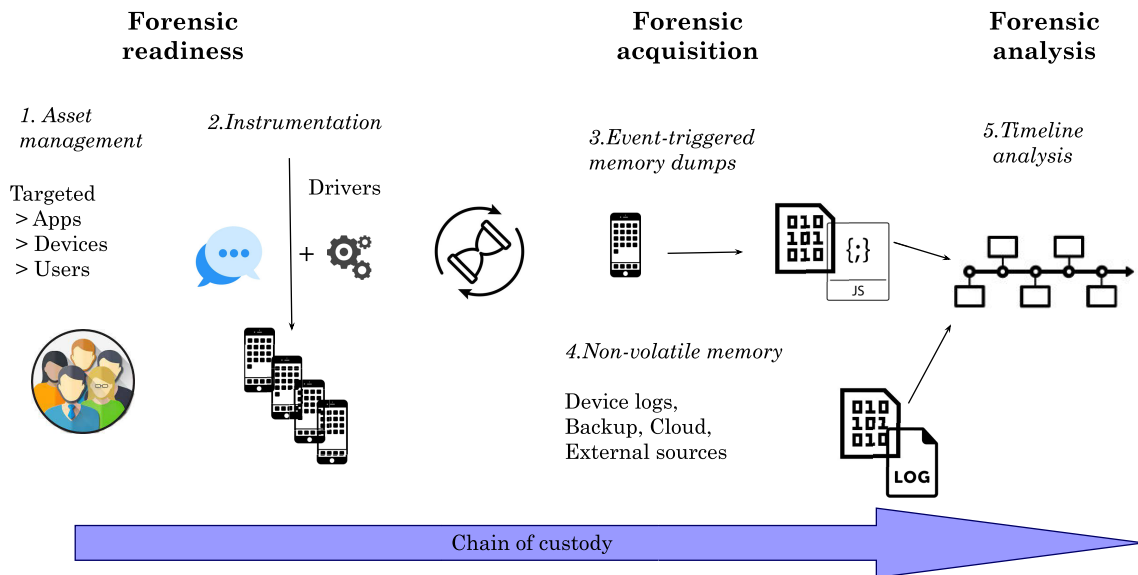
Forensic readiness

Forensic acquisition

Forensic analysis

1. Asset management

Targeted
> Apps
> Devices
> Users

2.Instrumentation

Drivers

+

3.Event-triggered memory dumps

010
101
010

{;}

JS

5.Timeline analysis

4.Non-volatile memory

Device logs,
Backup, Cloud,
External sources

010
101
010

LOG

Chain of custody